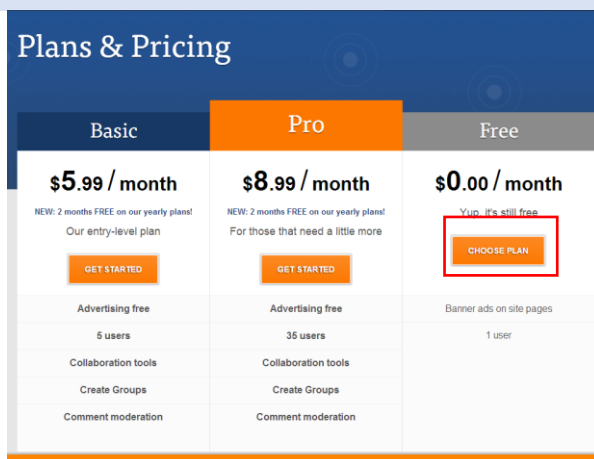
Plans & Pricing

| Basic | Pro | Free |
|---|---|---|
| $5.99 / month | $8.99 / month | $0.00 / month |
| NEW: 2 months FREE on our yearly plans! | NEW: 2 months FREE on our yearly plans! | |
| Our entry-level plan | For those that need a little more | Yup, it's still free |
| GET STARTED | GET STARTED | CHOOSE PLAN |
| Advertising free | Advertising free | Banner ads on site pages |
| 5 users | 35 users | 1 user |
| Collaboration tools | Collaboration tools | |
| Create Groups | Create Groups | |
| Comment moderation | Comment moderation | |